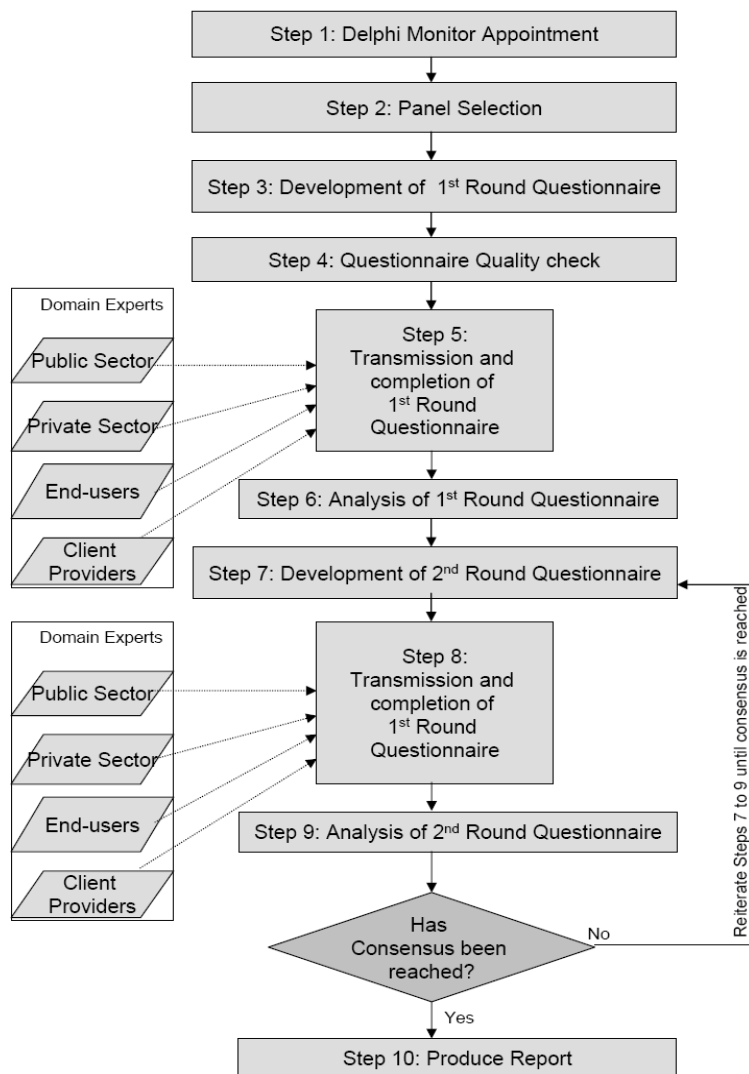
Step 1: Delphi Monitor Appointment

Step 2: Panel Selection

Step 3: Development of $1^{st}$ Round Questionnaire

Step 4: Questionnaire Quality check

Domain Experts

Public Sector

Private Sector

End-users

Client Providers

Step 5: Transmission and completion of $1^{st}$ Round Questionnaire

Step 6: Analysis of $1^{st}$ Round Questionnaire

Step 7: Development of $2^{nd}$ Round Questionnaire

Domain Experts

Public Sector

Private Sector

End-users

Client Providers

Step 8: Transmission and completion of $1^{st}$ Round Questionnaire

Step 9: Analysis of $2^{nd}$ Round Questionnaire

Has Consensus been reached?

No

Reiterate Steps 7 to 9 until consensus is reached

Yes

Step 10: Produce Report